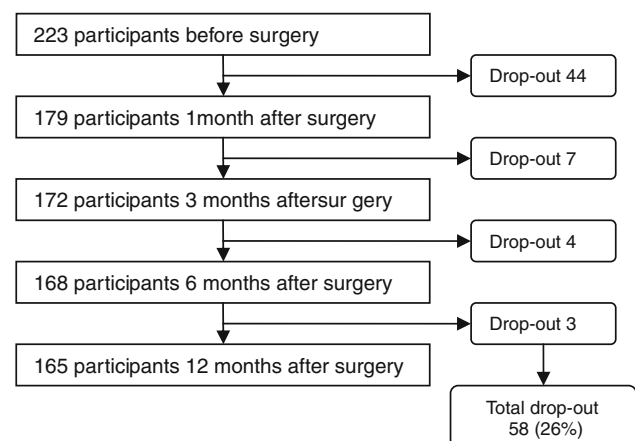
223 participants before surgery

Drop-out 44

179 participants 1month after surgery

Drop-out 7

172 participants 3 months aftersur gery

Drop-out 4

168 participants 6 months after surgery

Drop-out 3

165 participants 12 months after surgery

Total drop-out 58 (26%)